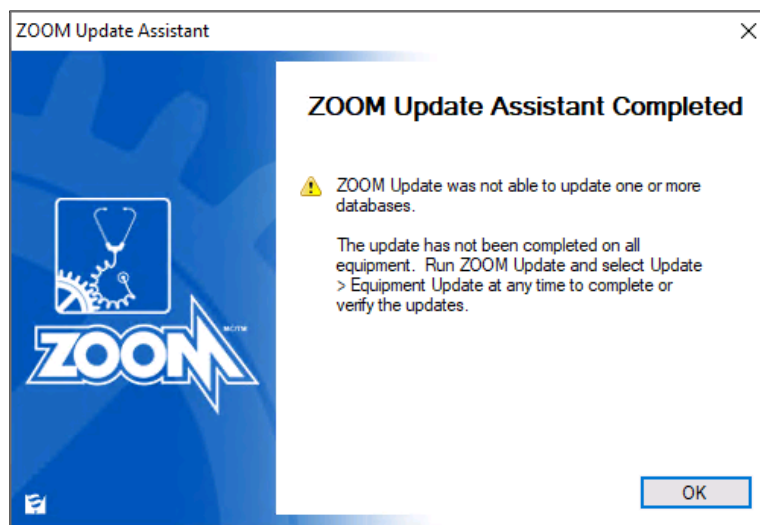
ZOOM Update Assistant

×

ZOOM Update Assistant Completed

ZOOM Update was not able to update one or more databases.

The update has not been completed on all equipment. Run ZOOM Update and select Update > Equipment Update at any time to complete or verify the updates.

ZOOM

MC/TM

OK